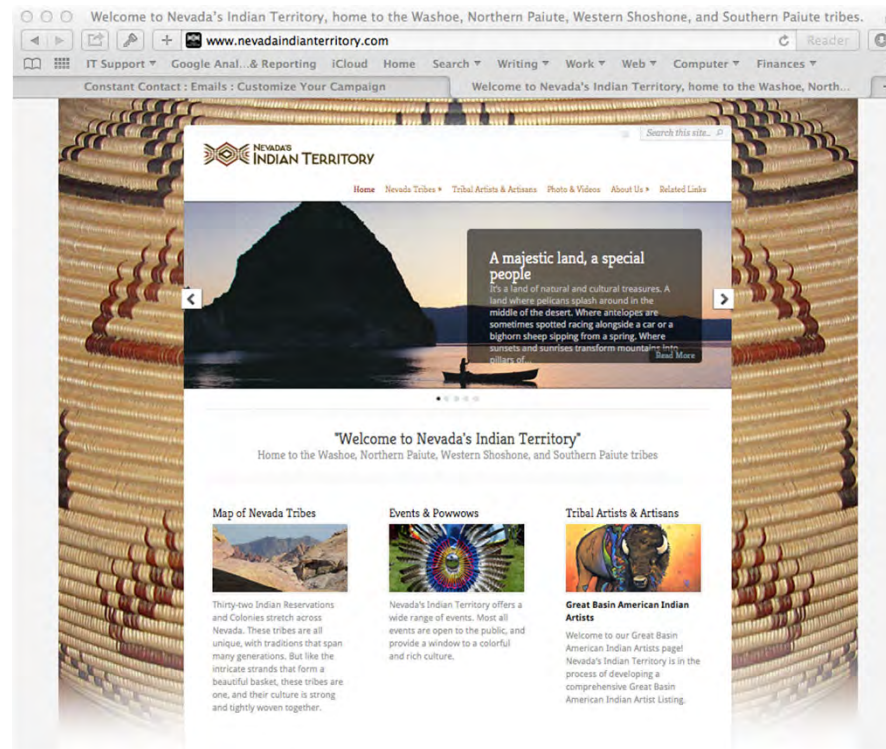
Welcome to Nevada's Indian Territory, home to the Washoe, Northern Paiute, Western Shoshone, and Southern Paiute tribes.

www.nevadaindianterritory.com

Reader

IT Support ▾ Google Anal...& Reporting iCloud Home Search ▾ Writing ▾ Work ▾ Web ▾ Computer ▾ Finances ▾

Constant Contact : Emails : Customize Your Campaign

Welcome to Nevada's Indian Territory, home to the Washoe, North...

Search this site...

NEVADA'S INDIAN TERRITORY

Home Nevada Tribes » Tribal Artists & Artisans Photo & Videos About Us » Related Links

A majestic land, a special people

It's a land of natural and cultural treasures. A land where pelicans splash around in the middle of the desert. Where antelopes are sometimes spotted racing alongside a car or a bighorn sheep sipping from a spring. Where sunsets and sunrises transform mountains into pillars of...

Read More

"Welcome to Nevada's Indian Territory"

Home to the Washoe, Northern Paiute, Western Shoshone, and Southern Paiute tribes

Map of Nevada Tribes

Thirty-two Indian Reservations and Colonies stretch across Nevada. These tribes are all unique, with traditions that span many generations. But like the intricate strands that form a beautiful basket, these tribes are one, and their culture is strong and tightly woven together.

Events & Powwows

Nevada's Indian Territory offers a wide range of events. Most all events are open to the public, and provide a window to a colorful and rich culture.

Tribal Artists & Artisans

Great Basin American Indian Artists

Welcome to our Great Basin American Indian Artists page! Nevada's Indian Territory is in the process of developing a comprehensive Great Basin American Indian Artist Listing.